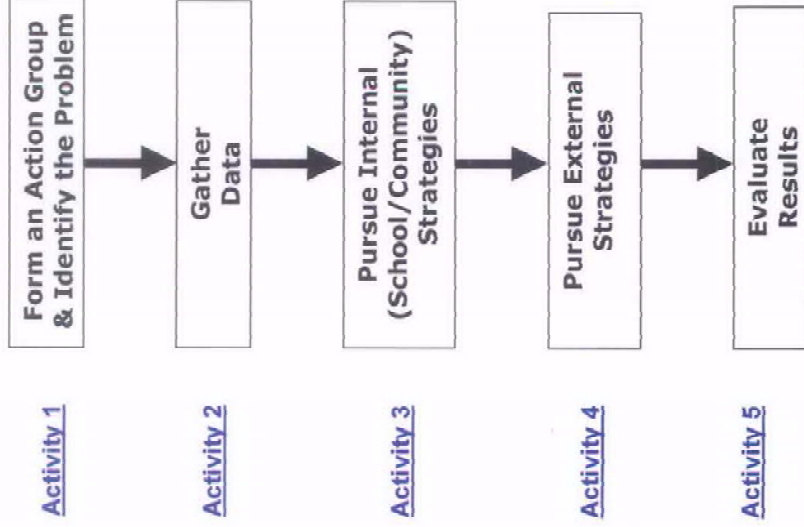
Form an Action Group & Identify the Problem

Activity 1

Gather Data

Activity 2

Pursue Internal (School/Community) Strategies

Activity 3

Pursue External Strategies

Activity 4

Evaluate Results

Activity 5